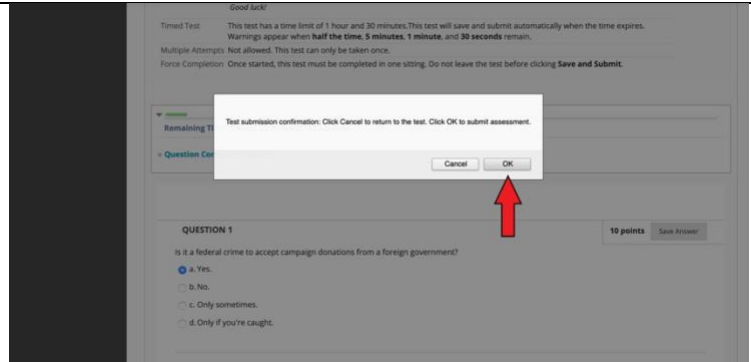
Good luck!

Timed Test This test has a time limit of 1 hour and 30 minutes.This test will save and submit automatically when the time expires. Warnings appear when **half the time**, **5 minutes**, **1 minute**, and **30 seconds** remain.

Multiple Attempts Not allowed. This test can only be taken once.

Force Completion Once started, this test must be completed in one sitting. Do not leave the test before clicking **Save and Submit**.

Remaining Ti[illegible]

Question Co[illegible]

Test submission confirmation: Click Cancel to return to the test. Click OK to submit assessment.

Cancel OK

QUESTION 1

10 points Save Answer

Is it a federal crime to accept campaign donations from a foreign government?

a. Yes.

b. No.

c. Only sometimes.

d. Only if you're caught.